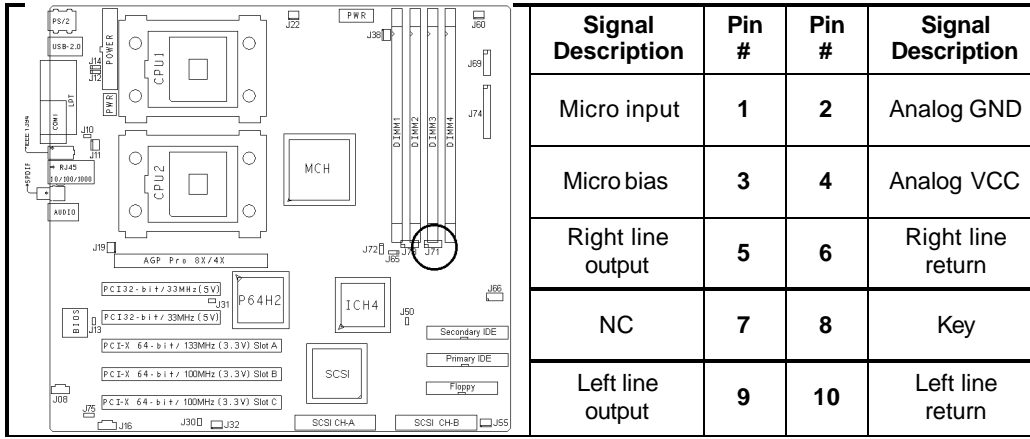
PS/2
USB-2.0
J14
J12
POWER
PWR
CPU1
J22
PWR
J38
J60
J69
J74
DIMM1
DIMM2
DIMM3
DIMM4
IEEE 1394
COM1
LPT
J10
J11
RJ45
10/100/1000
SPDIF
AUDIO
CPU2
MCH
J19
AGP Pro 8X/4X
J72
J65
J70
J71
PCI32-bit/33MHz(5V)
J31
P64H2
BIOS
J13
PCI32-bit/33MHz(5V)
ICH4
J50
J66
Secondary IDE
PCI-X 64-bit/133MHz(3.3V) Slot A
Primary IDE
PCI-X 64-bit/100MHz(3.3V) Slot B
SCSI
Floppy
J08
J75
PCI-X 64-bit/100MHz(3.3V) Slot C
J16
J30
J32
SCSI CH-A
SCSI CH-B
J55

| Signal Description | Pin # | Pin # | Signal Description |
|---|---|---|---|
| Micro input | 1 | 2 | Analog GND |
| Micro bias | 3 | 4 | Analog VCC |
| Right line output | 5 | 6 | Right line return |
| NC | 7 | 8 | Key |
| Left line output | 9 | 10 | Left line return |